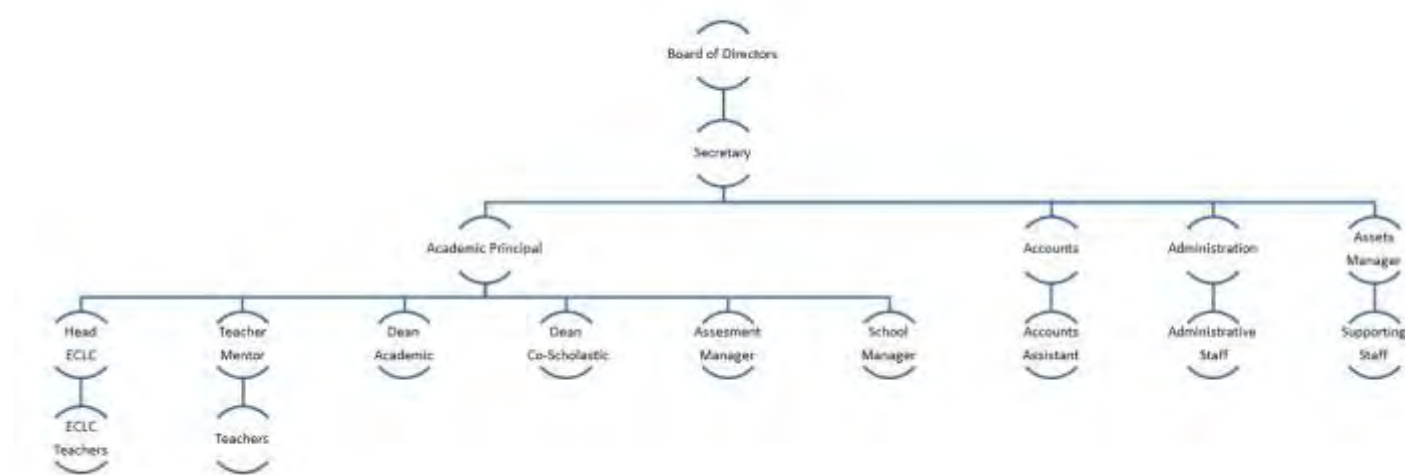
Board of Directors

Secretary

Academic Principal

Accounts

Administration

Assets Manager

Head ECLC

Teacher Mentor

Dean Academic

Dean Co-Scholastic

Assesment Manager

School Manager

Accounts Assistant

Administrative Staff

Supporting Staff

ECLC Teachers

Teachers